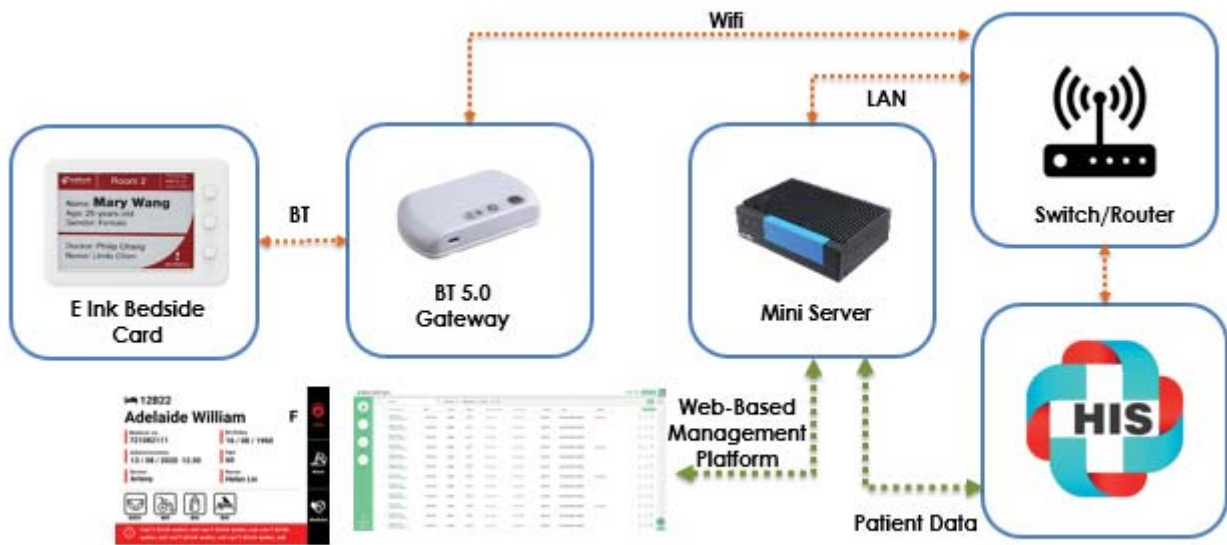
Wifi

LAN

Room 2

Name: Mary Wang
Age: 25 years old
Gender: Female

Doctor: Philip Chang
Nurse: Linda Chen

E Ink Bedside Card

BT

BT 5.0 Gateway

Mini Server

Switch/Router

HIS

12822
Adelaide William F
Medical no.
721082111
Birthday
16 / 08 / 1960
Admission date
13 / 04 / 2020 13:30
Bed
60
Doctor
Antony
Nurse
Helen Lin

Web-Based Management Platform

Patient Data